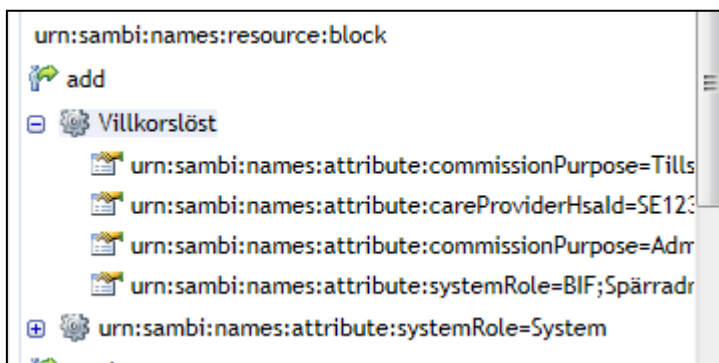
urn:sambi:names:resource:block

add

Villkorslöst

urn:sambi:names:attribute:commissionPurpose=Tills

urn:sambi:names:attribute:careProviderHsaId=SE123

urn:sambi:names:attribute:commissionPurpose=Adm

urn:sambi:names:attribute:systemRole=BIF;Spärradr

urn:sambi:names:attribute:systemRole=System